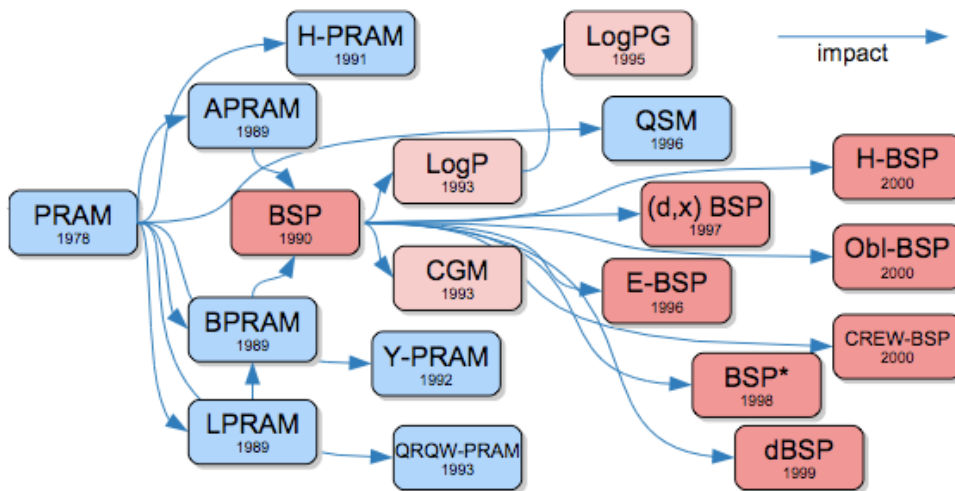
H-PRAM
1991

LogPG
1995

impact

APRAM
1989

QSM
1996

LogP
1993

H-BSP
2000

PRAM
1978

BSP
1990

(d,x) BSP
1997

Obl-BSP
2000

CGM
1993

E-BSP
1996

BPRAM
1989

CREW-BSP
2000

Y-PRAM
1992

BSP*
1998

LPRAM
1989

QRQW-PRAM
1993

dBSP
1999